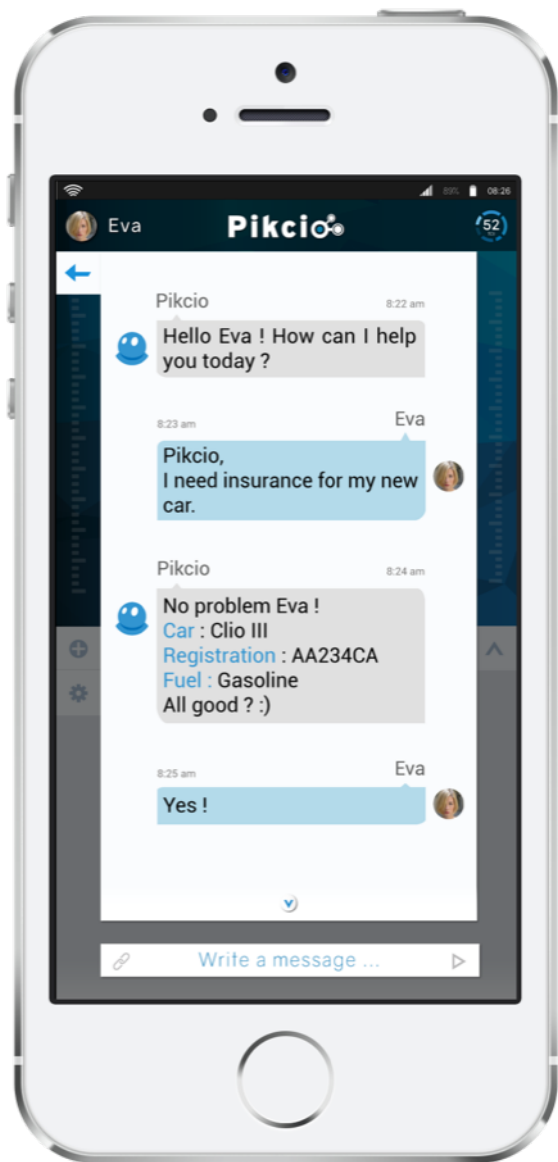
89% 08:26

Eva

Pikcio

52

Pikcio 8:22 am

Hello Eva ! How can I help you today ?

8:23 am Eva

Pikcio,
I need insurance for my new car.

Pikcio 8:24 am

No problem Eva !
Car : Clio III
Registration : AA234CA
Fuel : Gasoline
All good ? :)

8:25 am Eva

Yes !

Write a message ...